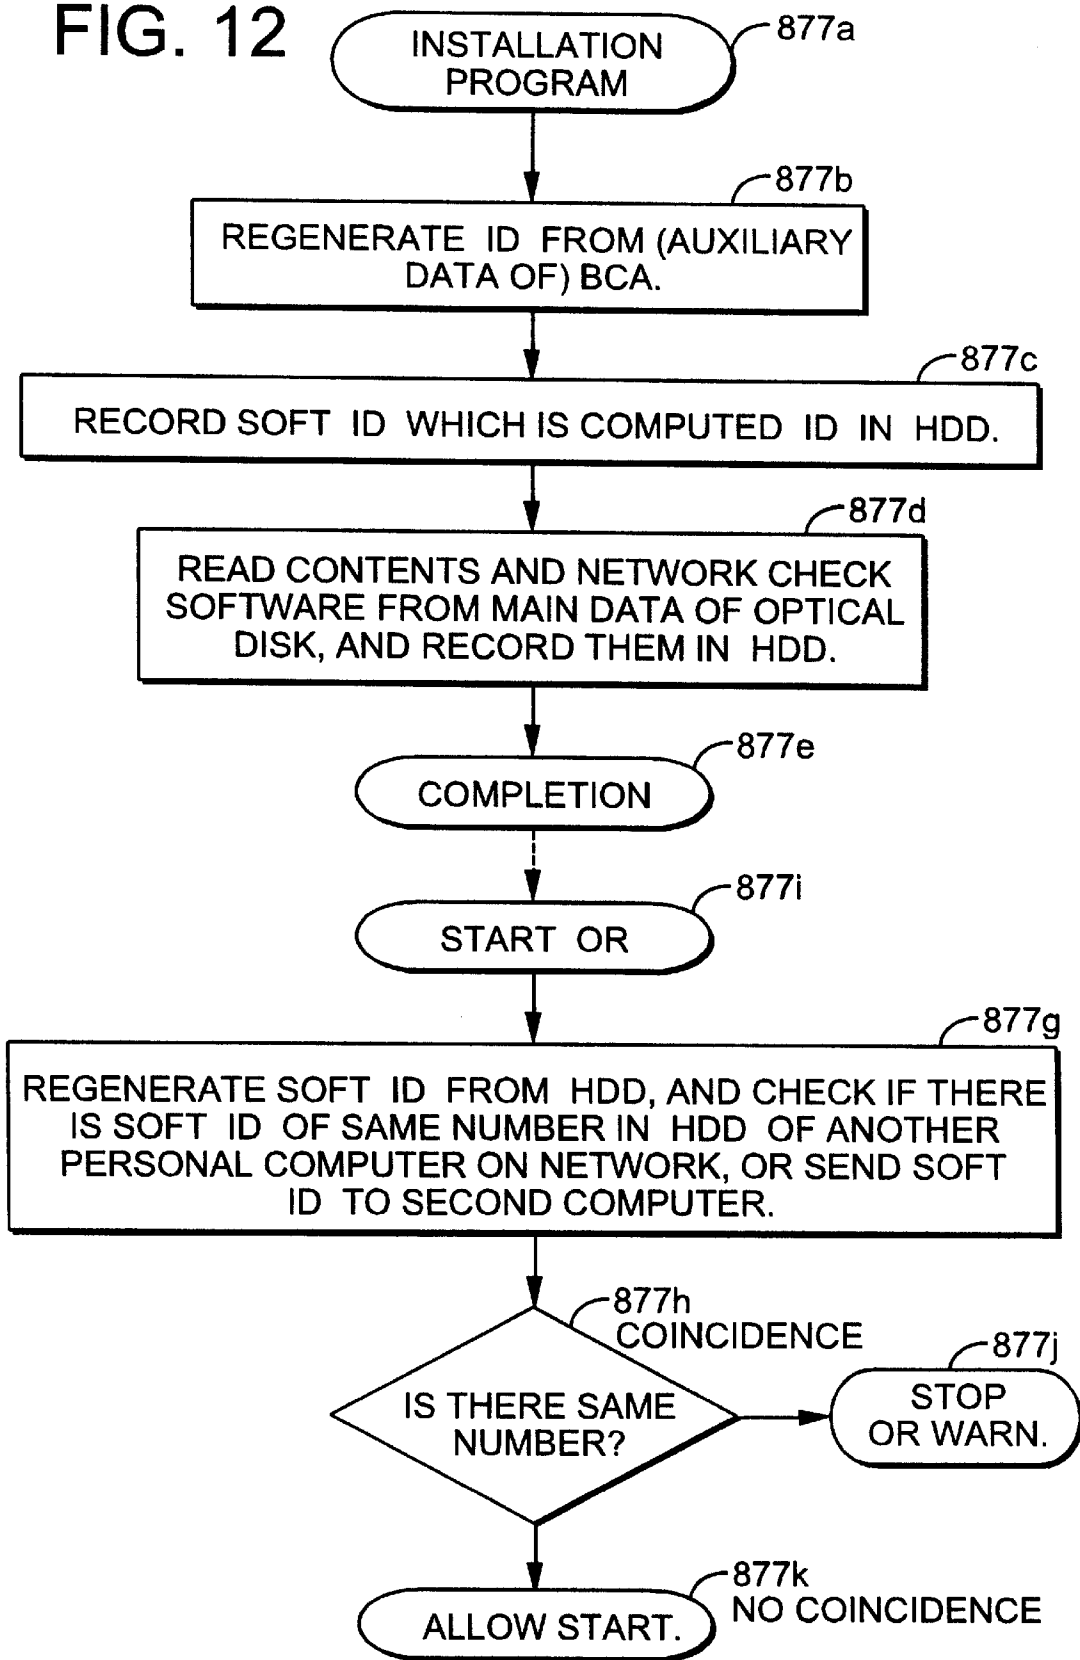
FIG. 12

INSTALLATION PROGRAM

877a

877b

REGENERATE ID FROM (AUXILIARY DATA OF) BCA.

877c

RECORD SOFT ID WHICH IS COMPUTED ID IN HDD.

877d

READ CONTENTS AND NETWORK CHECK SOFTWARE FROM MAIN DATA OF OPTICAL DISK, AND RECORD THEM IN HDD.

877e

COMPLETION

877i

START OR

877g

REGENERATE SOFT ID FROM HDD, AND CHECK IF THERE IS SOFT ID OF SAME NUMBER IN HDD OF ANOTHER PERSONAL COMPUTER ON NETWORK, OR SEND SOFT ID TO SECOND COMPUTER.

877h

COINCIDENCE

IS THERE SAME NUMBER?

877j

STOP OR WARN.

877k

NO COINCIDENCE

ALLOW START.